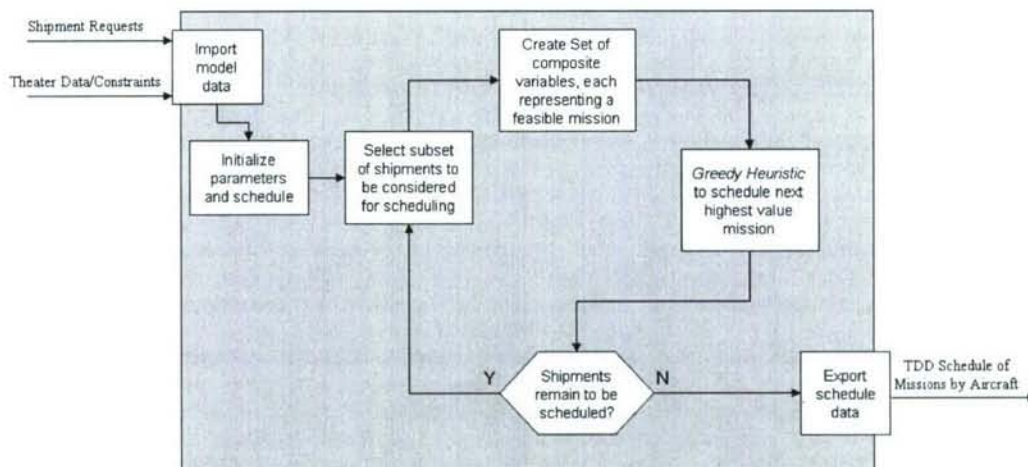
Shipment Requests

Theater Data/Constraints

Import model data

Initialize parameters and schedule

Select subset of shipments to be considered for scheduling

Create Set of composite variables, each representing a feasible mission

*Greedy Heuristic* to schedule next highest value mission

Shipments remain to be scheduled?

Y

N

Export schedule data

TDD Schedule of Missions by Aircraft